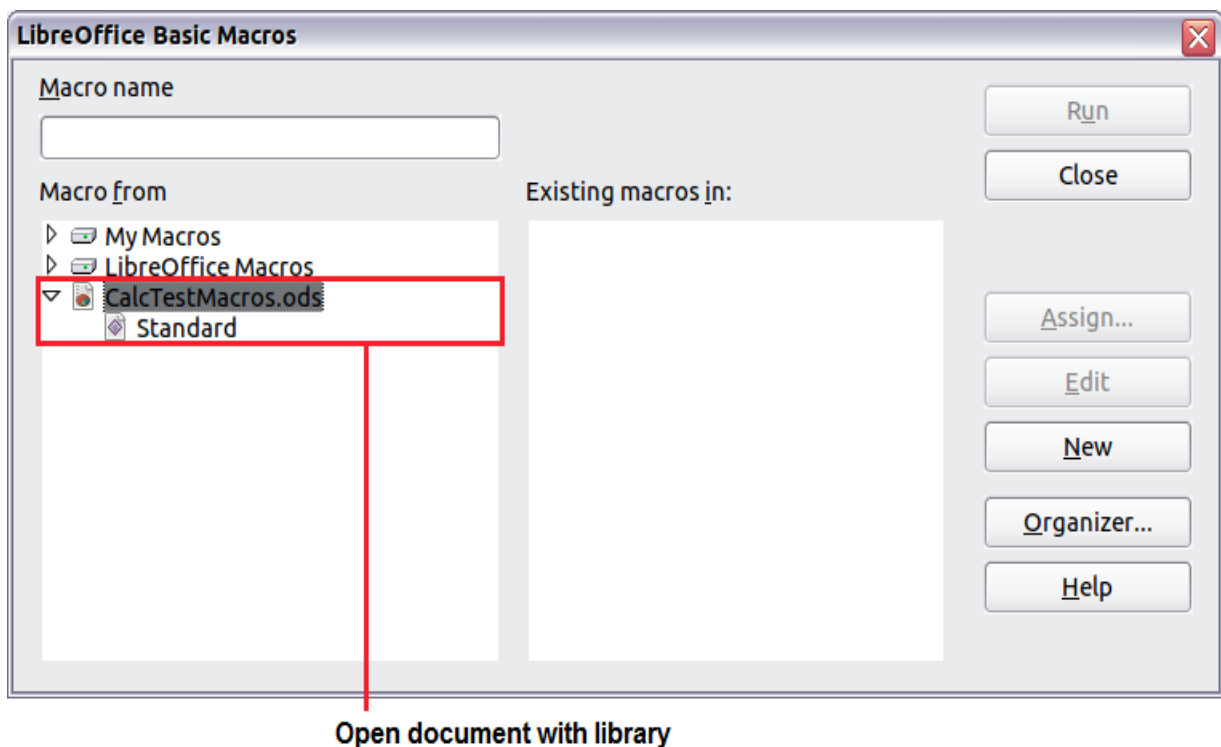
LibreOffice Basic Macros

Macro name

Macro from

My Macros
LibreOffice Macros
CalcTestMacros.ods
Standard

Existing macros in:

Run
Close
Assign...
Edit
New
Organizer...
Help

Open document with library